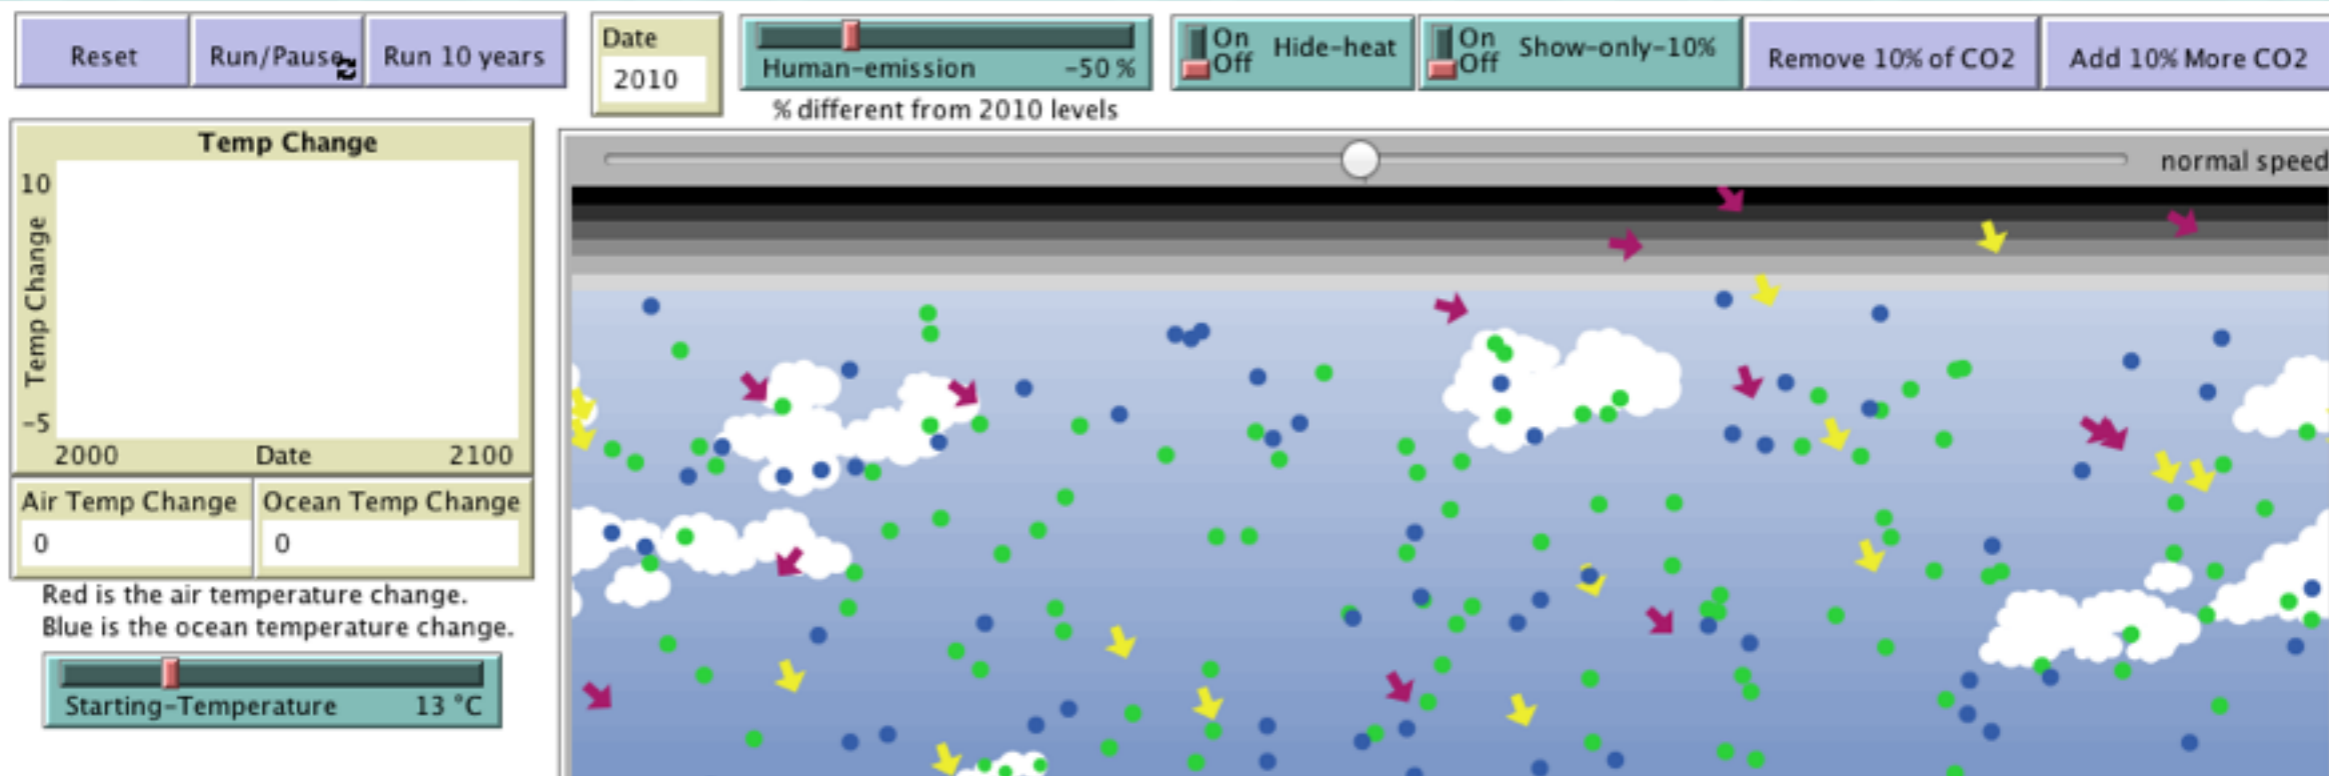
Reset

Run/Pause

Run 10 years

Date
2010

Human-emission -50 %
% different from 2010 levels

On Off Hide-heat

On Off Show-only-10%

Remove 10% of CO2

Add 10% More CO2

Temp Change
10
Temp Change
-5
2000 Date 2100

Air Temp Change
0

Ocean Temp Change
0

Red is the air temperature change.
Blue is the ocean temperature change.

Starting-Temperature 13 °C

normal speed